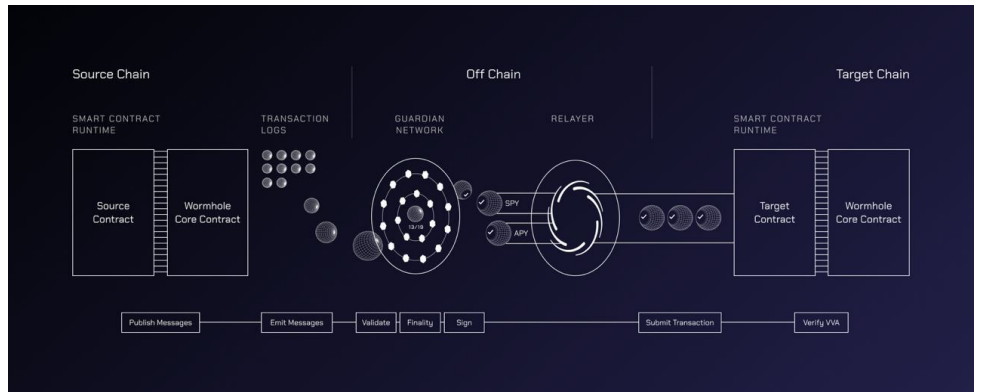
Source Chain

Off Chain

Target Chain

SMART CONTRACT RUNTIME

TRANSACTION LOGS

GUARDIAN NETWORK

RELAYER

SMART CONTRACT RUNTIME

Source Contract

Wormhole Core Contract

13/19

SPY

APY

Target Contract

Wormhole Core Contract

Publish Messages

Emit Messages

Validate

Finality

Sign

Submit Transaction

Verify VVA